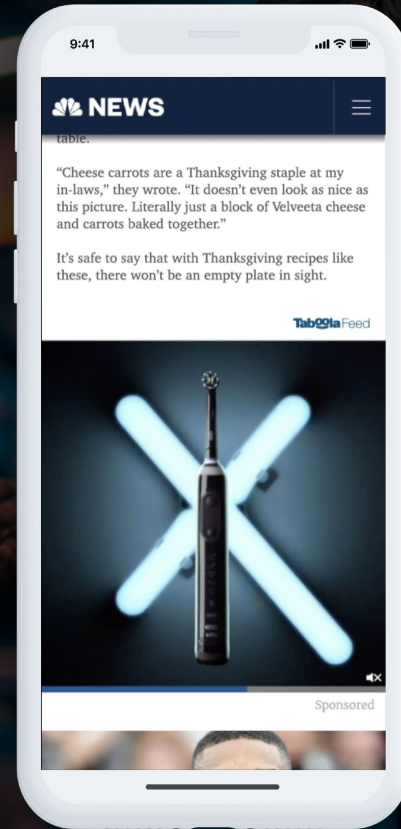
9:41

NEWS

table.

“Cheese carrots are a Thanksgiving staple at my in-laws,” they wrote. “It doesn’t even look as nice as this picture. Literally just a block of Velveeta cheese and carrots baked together.”

It’s safe to say that with Thanksgiving recipes like these, there won’t be an empty plate in sight.

Taboola Feed

Sponsored